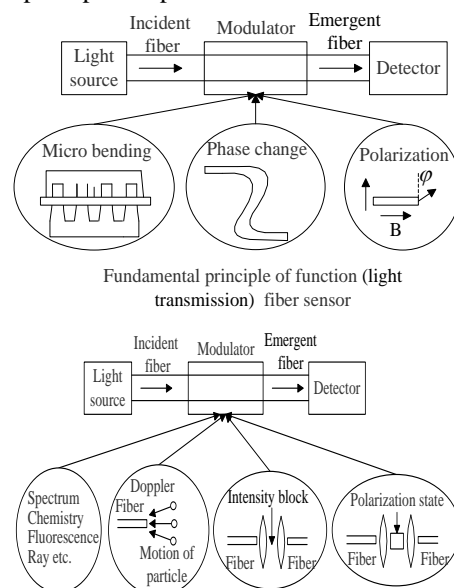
Incident fiber

Modulator

Emergent fiber

Light source

Detector

Micro bending

Phase change

Polarization

$\varphi$

B

Fundamental principle of function (light transmission) fiber sensor

Incident fiber

Modulator

Emergent fiber

Light source

Detector

Spectrum Chemistry Fluorescence Ray etc.

Doppler

Fiber

Motion of particle

Intensity block

Fiber

Fiber

Polarization state

Fiber

Fiber